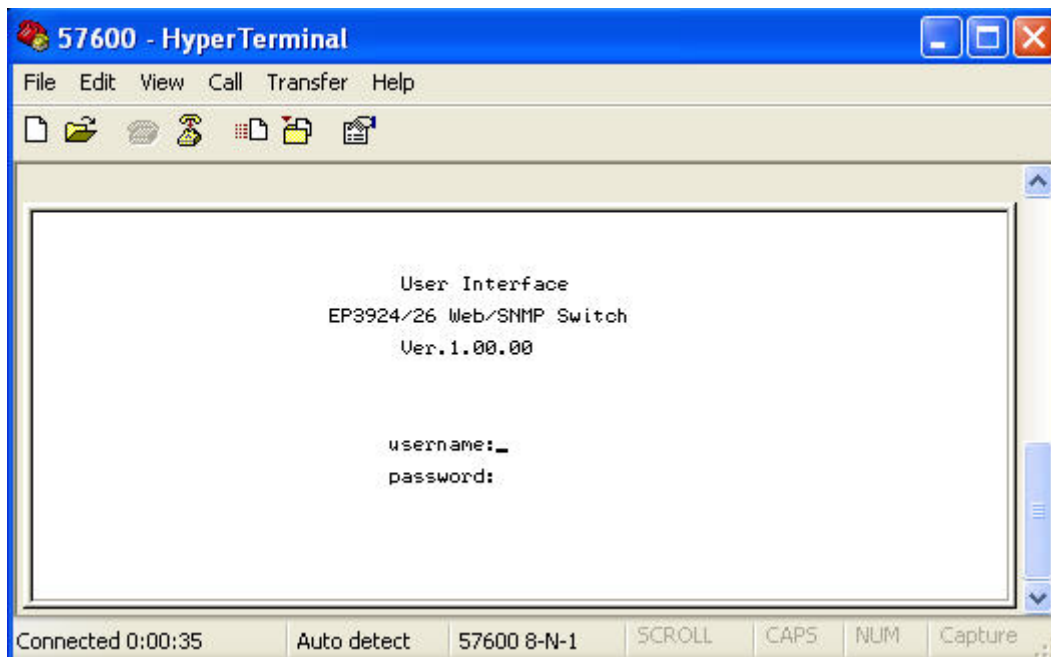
57600 - HyperTerminal

File Edit View Call Transfer Help

User Interface
EP3924/26 Web/SNMP Switch
Ver.1.00.00

username:_
password:

Connected 0:00:35 | Auto detect | 57600 8-N-1 | SCROLL | CAPS | NUM | Capture